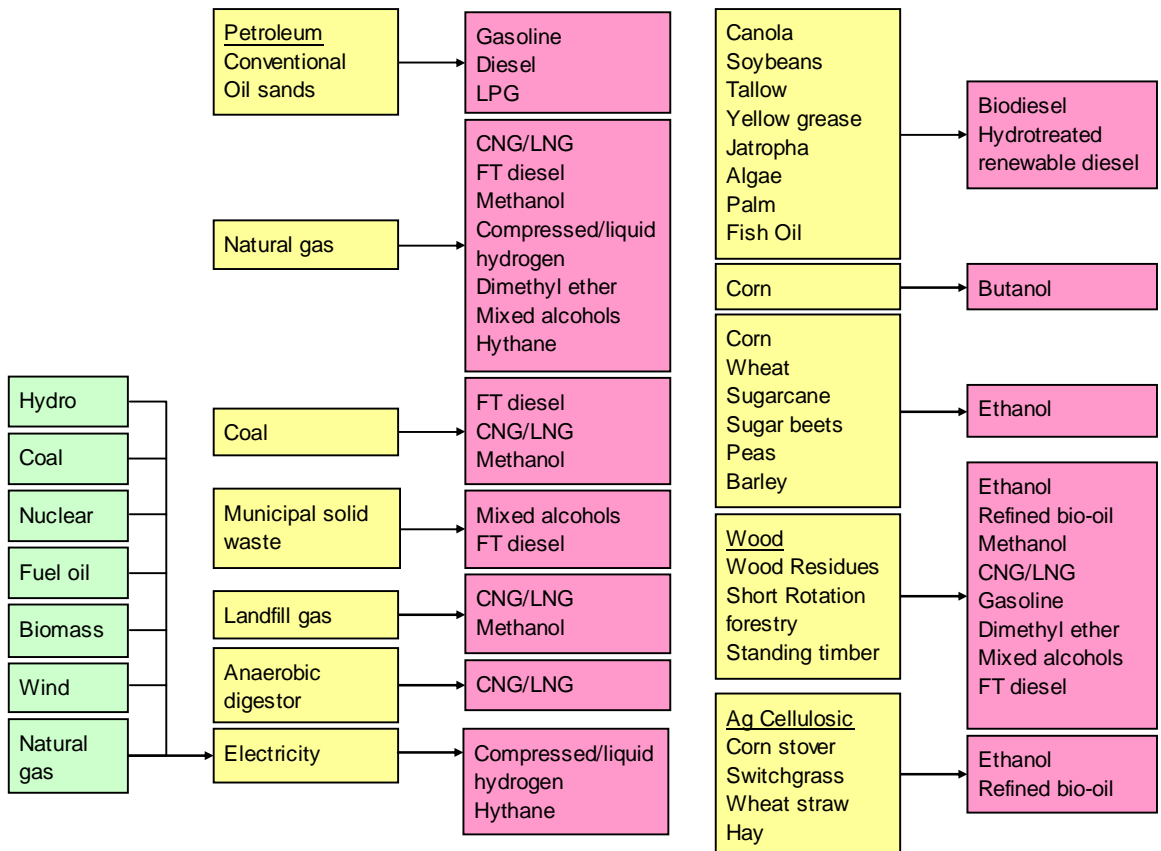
Petroleum
Conventional
Oil sands

Gasoline
Diesel
LPG

Natural gas

CNG/LNG
FT diesel
Methanol
Compressed/liquid hydrogen
Dimethyl ether
Mixed alcohols
Hythane

Hydro
Coal
Nuclear
Fuel oil
Biomass
Wind
Natural gas

Coal

FT diesel
CNG/LNG
Methanol

Municipal solid waste

Mixed alcohols
FT diesel

Landfill gas

CNG/LNG
Methanol

Anaerobic digestor

CNG/LNG

Electricity

Compressed/liquid hydrogen
Hythane

Canola
Soybeans
Tallow
Yellow grease
Jatropha
Algae
Palm
Fish Oil

Biodiesel
Hydrotreated renewable diesel

Corn

Butanol

Corn
Wheat
Sugarcane
Sugar beets
Peas
Barley

Ethanol

Wood
Wood Residues
Short Rotation forestry
Standing timber

Ethanol
Refined bio-oil
Methanol
CNG/LNG
Gasoline
Dimethyl ether
Mixed alcohols
FT diesel

Ag Cellulosic
Corn stover
Switchgrass
Wheat straw
Hay

Ethanol
Refined bio-oil